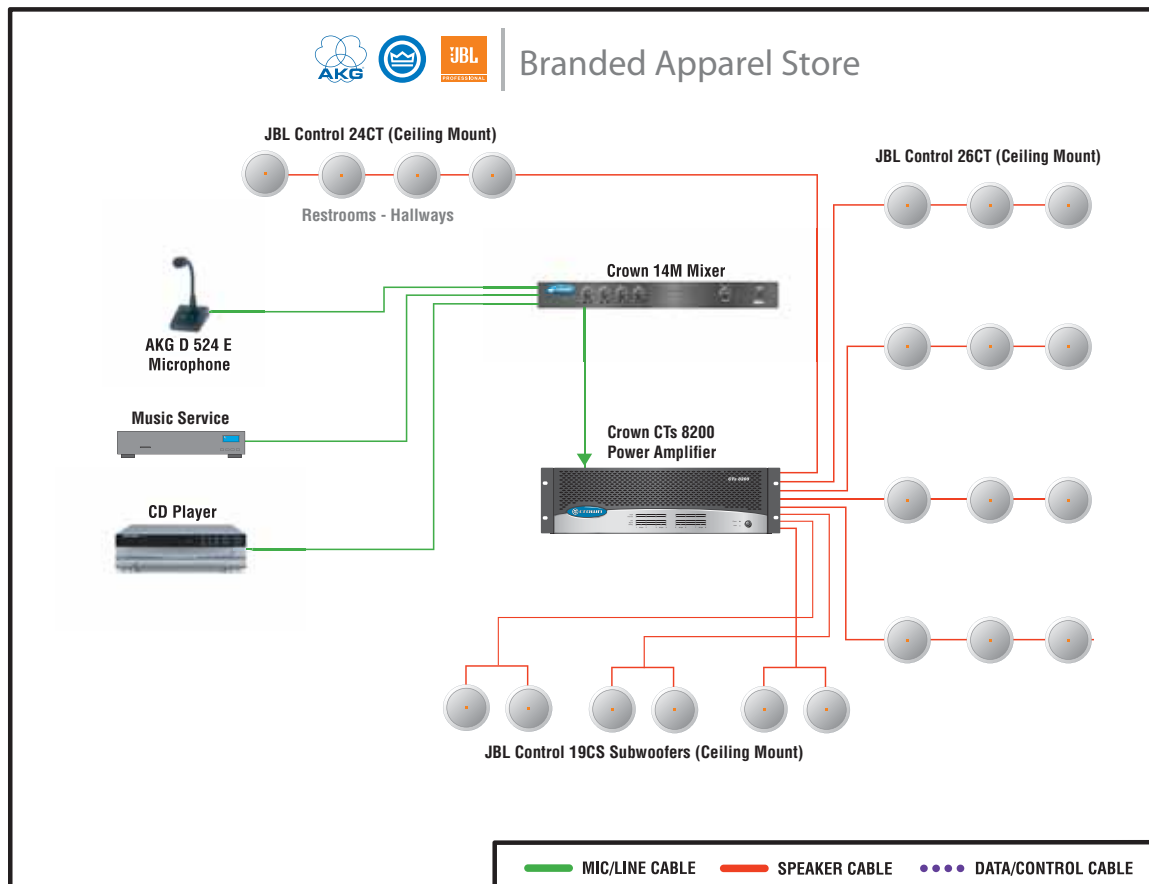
AKG JBL PROFESSIONAL Branded Apparel Store

JBL Control 24CT (Ceiling Mount)

Restrooms - Hallways

JBL Control 26CT (Ceiling Mount)

Crown 14M Mixer

AKG D 524 E Microphone

Music Service

Crown CTs 8200 Power Amplifier

CD Player

JBL Control 19CS Subwoofers (Ceiling Mount)

MIC/LINE CABLE SPEAKER CABLE DATA/CONTROL CABLE